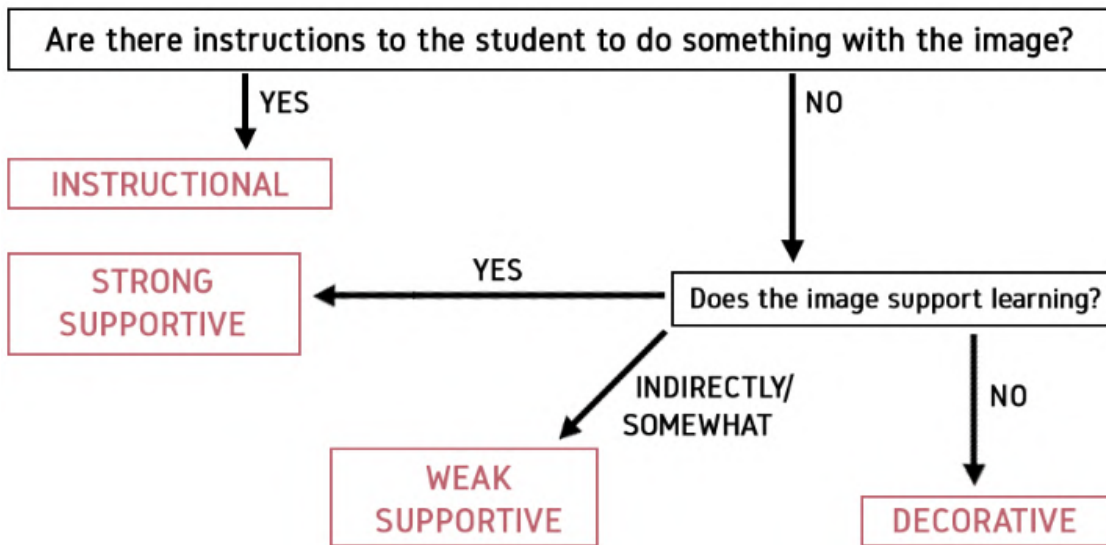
Are there instructions to the student to do something with the image?

YES

NO

INSTRUCTIONAL

YES

STRONG SUPPORTIVE

Does the image support learning?

INDIRECTLY/ SOMEWHAT

NO

WEAK SUPPORTIVE

DECORATIVE